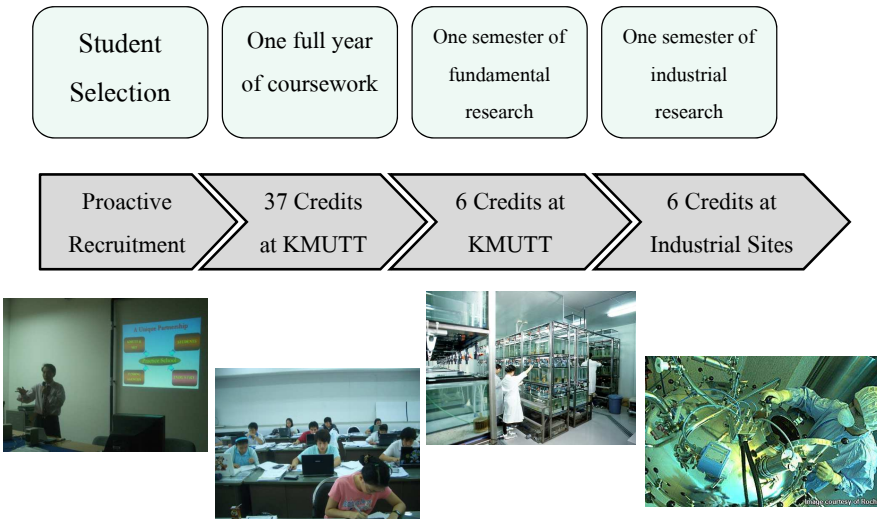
Student Selection

One full year of coursework

One semester of fundamental research

One semester of industrial research

Proactive Recruitment

37 Credits at KMUTT

6 Credits at KMUTT

6 Credits at Industrial Sites

A Unique Partnership

Image courtesy of Roch